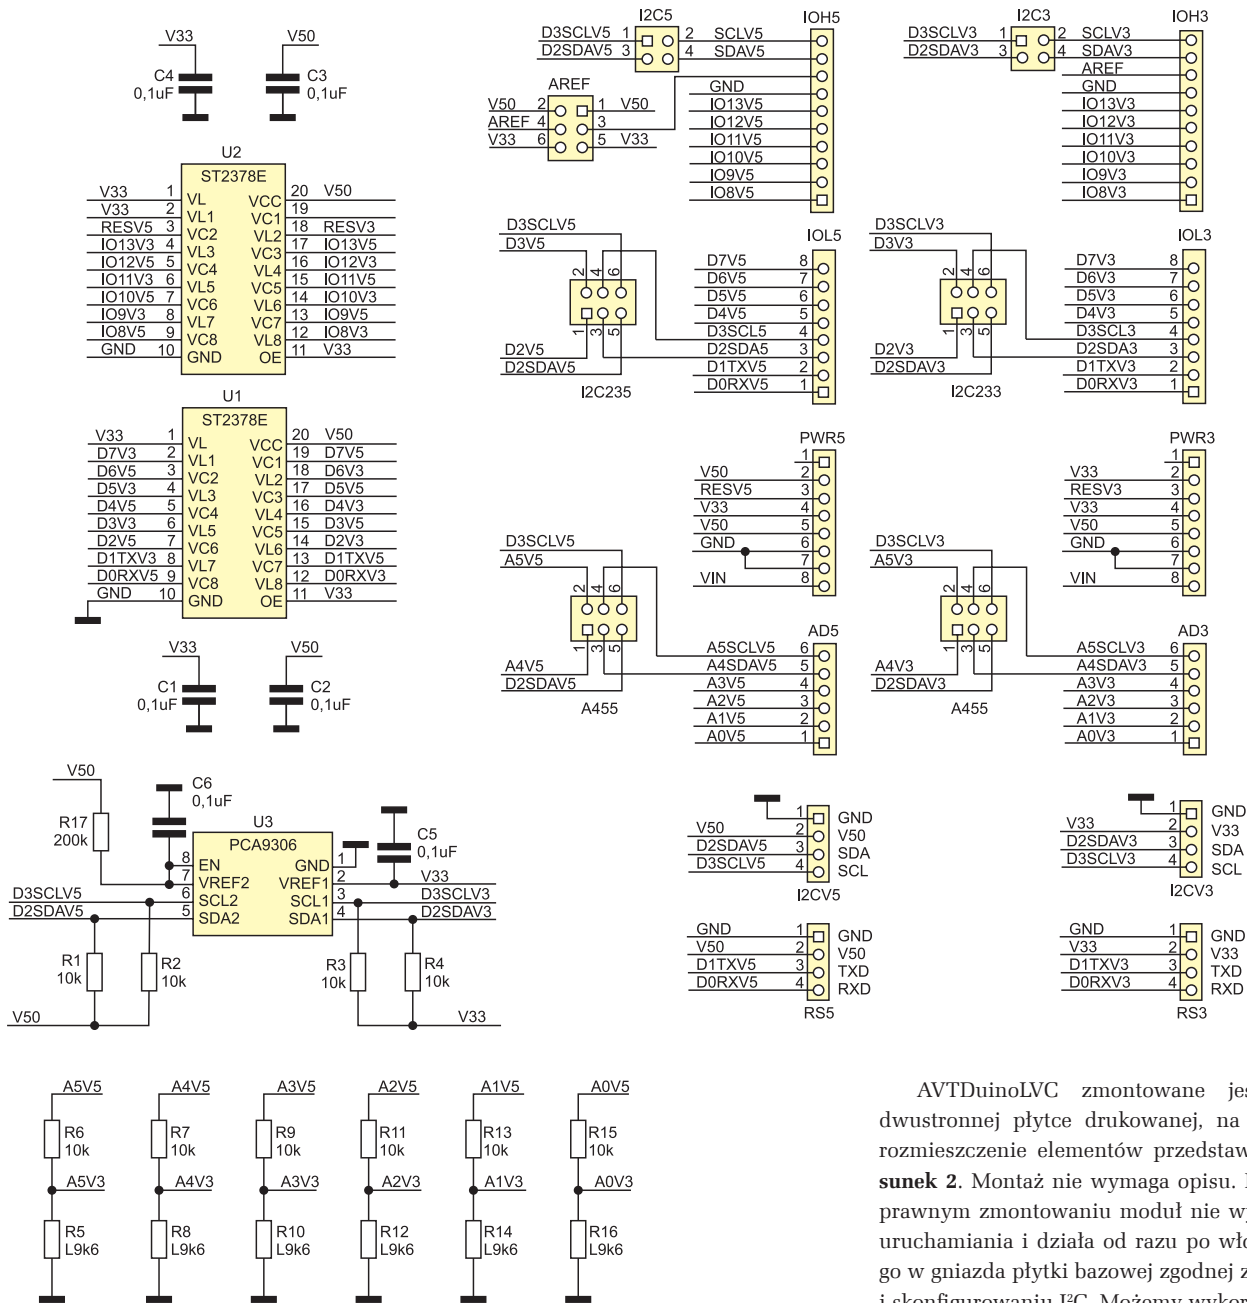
V33 C4 0,1uF
V50 C3 0,1uF

U2
ST2378E
| V33 | 1 | VL | VCC | 20 | V50 |
|---|---|---|---|---|---|
| V33 | 2 | VL1 | VC1 | 19 | |
| RESV5 | 3 | VC2 | VL2 | 18 | RESV3 |
| IO13V3 | 4 | VL3 | VC3 | 17 | IO13V5 |
| IO12V5 | 5 | VC4 | VL4 | 16 | IO12V3 |
| IO11V3 | 6 | VL5 | VC5 | 15 | IO11V5 |
| IO10V5 | 7 | VC6 | VL6 | 14 | IO10V3 |
| IO9V3 | 8 | VL7 | VC7 | 13 | IO9V5 |
| IO8V5 | 9 | VC8 | VL8 | 12 | IO8V3 |
| GND | 10 | GND | OE | 11 | V33 |

U1
ST2378E
| V33 | 1 | VL | VCC | 20 | V50 |
|---|---|---|---|---|---|
| D7V3 | 2 | VL1 | VC1 | 19 | D7V5 |
| D6V5 | 3 | VC2 | VL2 | 18 | D6V3 |
| D5V3 | 4 | VL3 | VC3 | 17 | D5V5 |
| D4V5 | 5 | VC4 | VL4 | 16 | D4V3 |
| D3V3 | 6 | VL5 | VC5 | 15 | D3V5 |
| D2V5 | 7 | VC6 | VL6 | 14 | D2V3 |
| D1TXV3 | 8 | VL7 | VC7 | 13 | D1TXV5 |
| D0RXV5 | 9 | VC8 | VL8 | 12 | D0RXV3 |
| GND | 10 | GND | OE | 11 | V33 |

V33 C1 0,1uF
V50 C2 0,1uF

V50 R17 200k C6 0,1uF U3 PCA9306 C5 0,1uF
8 EN 7 VREF2 6 SCL2 5 SDA2 GND 1 VREF1 2 SCL1 3 SDA1 4
D3SCLV5 D2SDAV5 V33 D3SCLV3 D2SDAV3
R1 10k R2 10k R3 10k R4 10k V50 V33

A5V5 R6 10k A5V3 R5 L9k6
A4V5 R7 10k A4V3 R8 L9k6
A3V5 R9 10k A3V3 R10 L9k6
A2V5 R11 10k A2V3 R12 L9k6
A1V5 R13 10k A1V3 R14 L9k6
A0V5 R15 10k A0V3 R16 L9k6

I2C5 D3SCLV5 1 2 SCLV5 D2SDAV5 3 4 SDAV5
AREF V50 2 1 V50 AREF 4 3 V33 6 5 V33
IOH5 GND IO13V5 IO12V5 IO11V5 IO10V5 IO9V5 IO8V5

I2C3 D3SCLV3 1 2 SCLV3 D2SDAV3 3 4 SDAV3
IOH3 AREF GND IO13V3 IO12V3 IO11V3 IO10V3 IO9V3 IO8V3

D3SCLV5 D3V5 2 4 6 1 3 5 D2V5 D2SDAV5 I2C235
IOL5 D7V5 8 D6V5 7 D5V5 6 D4V5 5 D3SCL5 4 D2SDA5 3 D1TXV5 2 D0RXV5 1

D3SCLV3 D3V3 2 4 6 1 3 5 D2V3 D2SDAV3 I2C233
IOL3 D7V3 8 D6V3 7 D5V3 6 D4V3 5 D3SCL3 4 D2SDA3 3 D1TXV3 2 D0RXV3 1

PWR5 1 V50 2 RESV5 3 V33 4 V50 5 GND 6 7 VIN 8
PWR3 1 V33 2 RESV3 3 V33 4 V50 5 GND 6 7 VIN 8

D3SCLV5 A5V5 2 4 6 1 3 5 A4V5 D2SDAV5 A455
AD5 A5SCLV5 6 A4SDAV5 5 A3V5 4 A2V5 3 A1V5 2 A0V5 1

D3SCLV3 A5V3 2 4 6 1 3 5 A4V3 D2SDAV3 A455
AD3 A5SCLV3 6 A4SDAV3 5 A3V3 4 A2V3 3 A1V3 2 A0V3 1

1 GND V50 2 V50 D2SDAV5 3 SDA D3SCLV5 4 SCL I2CV5
1 GND V33 2 V33 D2SDAV3 3 SDA D3SCLV3 4 SCL I2CV3

GND 1 GND V50 2 V50 D1TXV5 3 TXD D0RXV5 4 RXD RS5
GND 1 GND V33 2 V33 D1TXV3 3 TXD D0RXV3 4 RXD RS3

AVTDuinoLVC zmontowane jes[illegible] dwustronnej płytce drukowanej, na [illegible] rozmieszczenie elementów przedstaw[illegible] **sunek 2**. Montaż nie wymaga opisu. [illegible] prawnym zmontowaniu moduł nie wy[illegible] uruchamiania i działa od razu po wło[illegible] go w gniazda płytki bazowej zgodnej z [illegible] i skonfigurowaniu I²C. Możemy wykon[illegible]